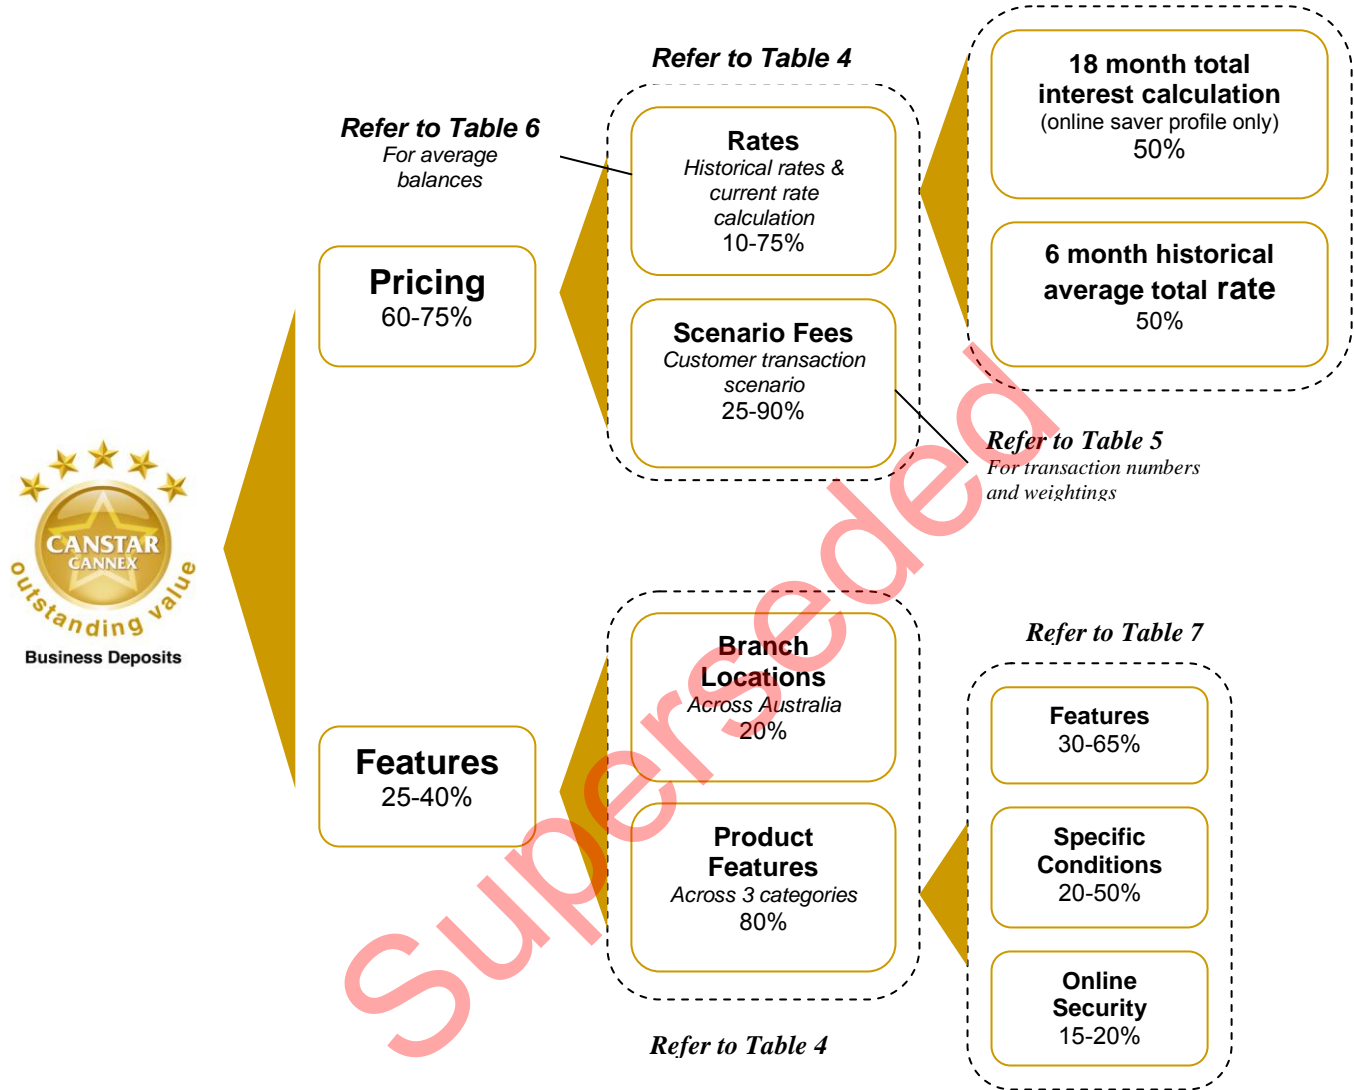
CANSTAR
CANNEX
outstanding value
Business Deposits

Refer to Table 6
For average balances

Pricing
60-75%

Refer to Table 4

Rates
Historical rates & current rate calculation
10-75%

Scenario Fees
Customer transaction scenario
25-90%

18 month total interest calculation
(online saver profile only)
50%

6 month historical average total rate
50%

Refer to Table 5
For transaction numbers and weightings

Features
25-40%

Branch Locations
Across Australia
20%

Product Features
Across 3 categories
80%

Refer to Table 7

Features
30-65%

Specific Conditions
20-50%

Online Security
15-20%

Refer to Table 4

Superseded